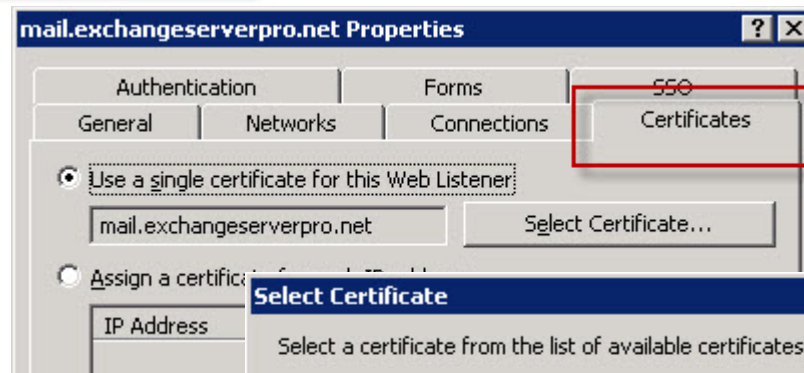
mail.exchangeserverpro.net Properties

? X

Authentication

Forms

SSO

General

Networks

Connections

Certificates

Use a single certificate for this Web Listener

mail.exchangeserverpro.net

Select Certificate...

Assign a certifica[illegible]

IP Address

Select Certificate

Select a certificate from the list of available certificates